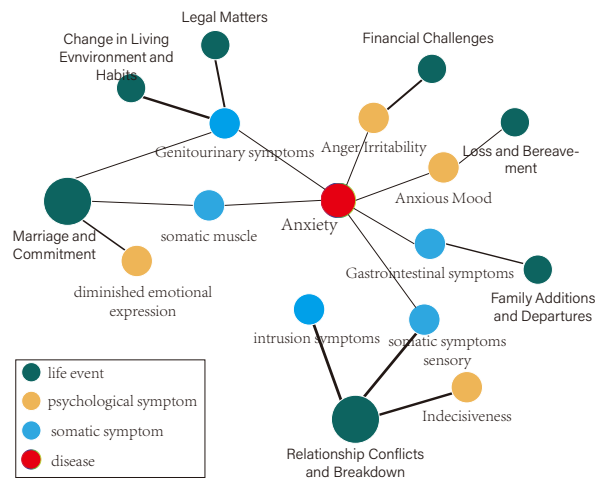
Legal Matters

Change in Living Evnvironment and Habits

Financial Challenges

Anger Irritability

Loss and Bereavement

Genitourinary symptoms

Anxious Mood

Marriage and Commitment

somatic muscle

Anxiety

Gastrointestinal symptoms

diminished emotional expression

Family Additions and Departures

intrusion symptoms

somatic symptoms sensory

Indecisiveness

Relationship Conflicts and Breakdown

life event

psychological symptom

somatic symptom

disease